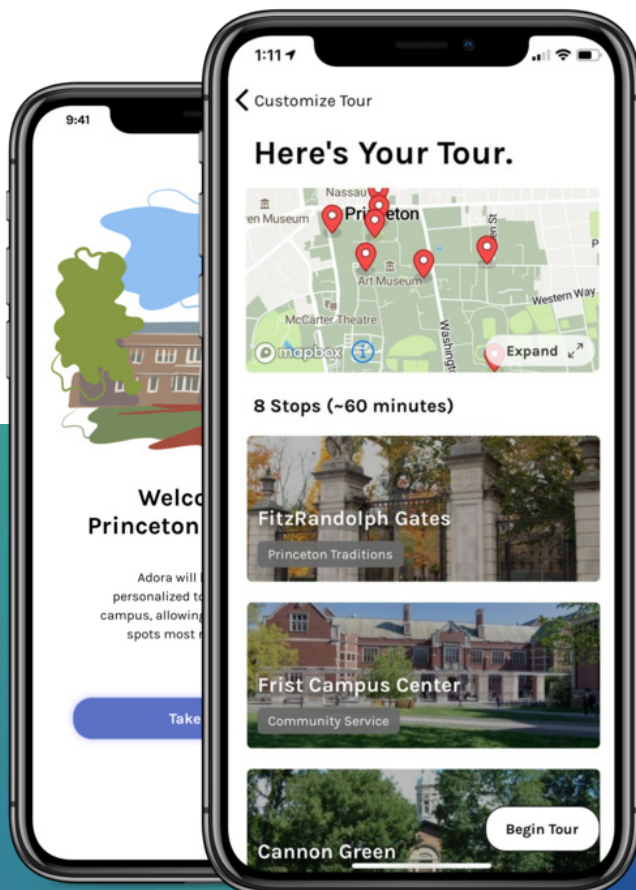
9:41

Welco
Princeton

Adora will
personalized to
campus, allowing
spots most

Take

1:11

Customize Tour

Here's Your Tour.

Nassau
en Museum
Princeton
Art Museum
McCarter Theatre
Washingto
Western Way
mapbox
Expand

8 Stops (~60 minutes)

FitzRandolph Gates
Princeton Traditions

Frist Campus Center
Community Service

Cannon Green

Begin Tour